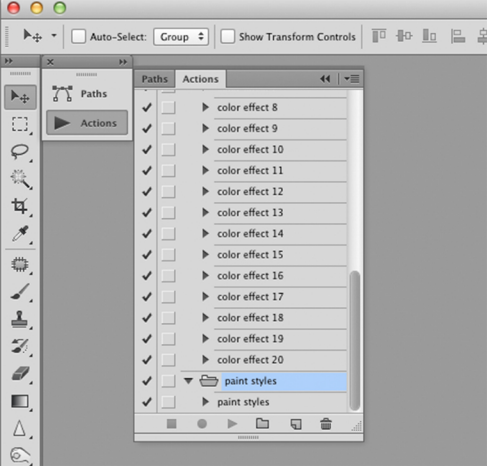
Auto-Select: Group
Show Transform Controls

Paths
Actions

Paths | Actions

color effect 8
color effect 9
color effect 10
color effect 11
color effect 12
color effect 13
color effect 14
color effect 15
color effect 16
color effect 17
color effect 18
color effect 19
color effect 20
paint styles
paint styles